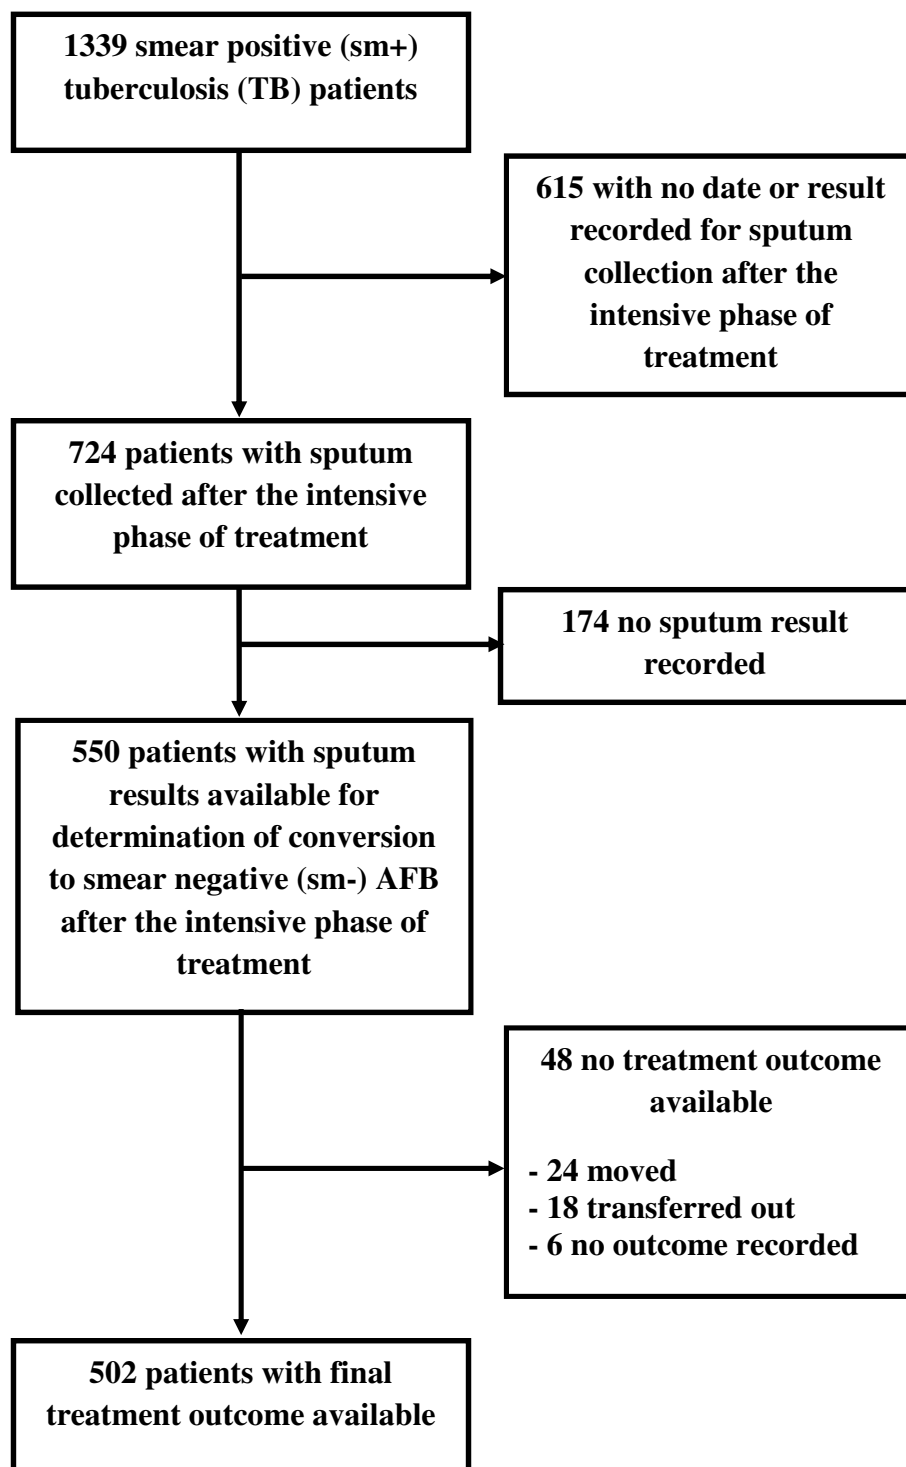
1339 smear positive (sm+) tuberculosis (TB) patients

615 with no date or result recorded for sputum collection after the intensive phase of treatment

724 patients with sputum collected after the intensive phase of treatment

174 no sputum result recorded

550 patients with sputum results available for determination of conversion to smear negative (sm-) AFB after the intensive phase of treatment

48 no treatment outcome available

- 24 moved
- 18 transferred out
- 6 no outcome recorded

502 patients with final treatment outcome available